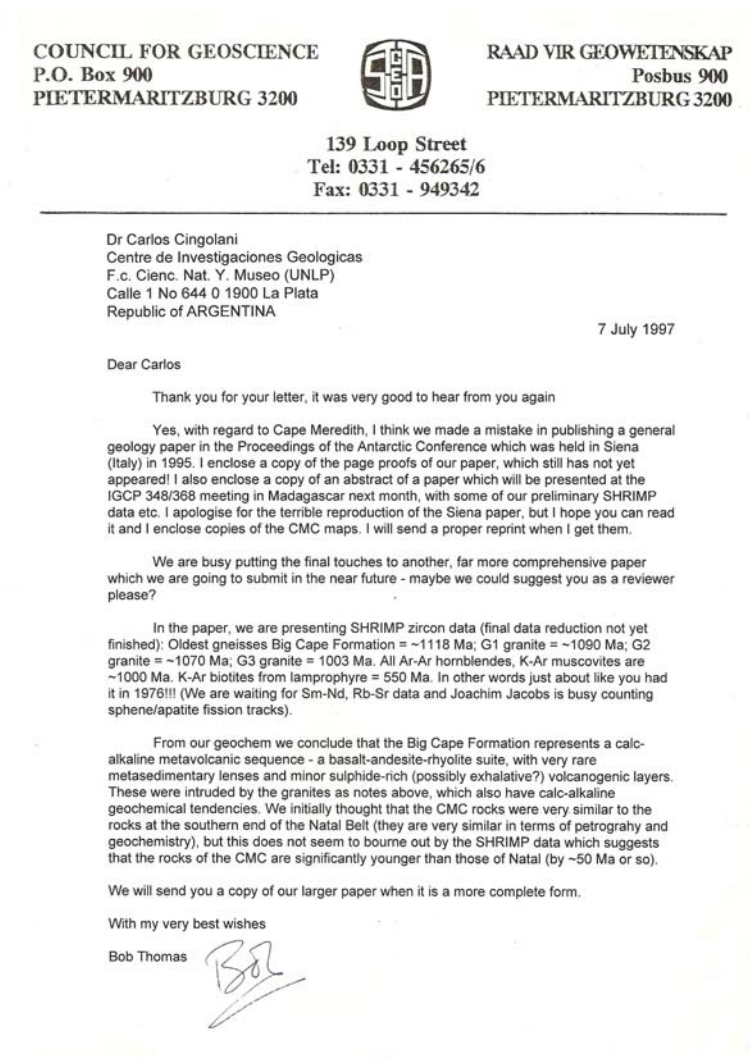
COUNCIL FOR GEOSCIENCE
P.O. Box 900
PIETERMARITZBURG 3200

GEO

RAAD VIR GEOWETENSKAP
Posbus 900
PIETERMARITZBURG 3200

139 Loop Street
Tel: 0331 - 456265/6
Fax: 0331 - 949342

Dr Carlos Cingolani
Centre de Investigaciones Geologicas
F.c. Cienc. Nat. Y. Museo (UNLP)
Calle 1 No 644 0 1900 La Plata
Republic of ARGENTINA

7 July 1997

Dear Carlos

Thank you for your letter, it was very good to hear from you again

Yes, with regard to Cape Meredith, I think we made a mistake in publishing a general geology paper in the Proceedings of the Antarctic Conference which was held in Siena (Italy) in 1995. I enclose a copy of the page proofs of our paper, which still has not yet appeared! I also enclose a copy of an abstract of a paper which will be presented at the IGCP 348/368 meeting in Madagascar next month, with some of our preliminary SHRIMP data etc. I apologise for the terrible reproduction of the Siena paper, but I hope you can read it and I enclose copies of the CMC maps. I will send a proper reprint when I get them.

We are busy putting the final touches to another, far more comprehensive paper which we are going to submit in the near future - maybe we could suggest you as a reviewer please?

In the paper, we are presenting SHRIMP zircon data (final data reduction not yet finished): Oldest gneisses Big Cape Formation = ~1118 Ma; G1 granite = ~1090 Ma; G2 granite = ~1070 Ma; G3 granite = 1003 Ma. All Ar-Ar hornblendes, K-Ar muscovites are ~1000 Ma. K-Ar biotites from lamprophyre = 550 Ma. In other words just about like you had it in 1976!!! (We are waiting for Sm-Nd, Rb-Sr data and Joachim Jacobs is busy counting sphene/apatite fission tracks).

From our geochem we conclude that the Big Cape Formation represents a calc-alkaline metavolcanic sequence - a basalt-andesite-rhyolite suite, with very rare metasedimentary lenses and minor sulphide-rich (possibly exhalative?) volcanogenic layers. These were intruded by the granites as notes above, which also have calc-alkaline geochemical tendencies. We initially thought that the CMC rocks were very similar to the rocks at the southern end of the Natal Belt (they are very similar in terms of petrograhy and geochemistry), but this does not seem to bourne out by the SHRIMP data which suggests that the rocks of the CMC are significantly younger than those of Natal (by ~50 Ma or so).

We will send you a copy of our larger paper when it is a more complete form.

With my very best wishes

Bob Thomas

Bob